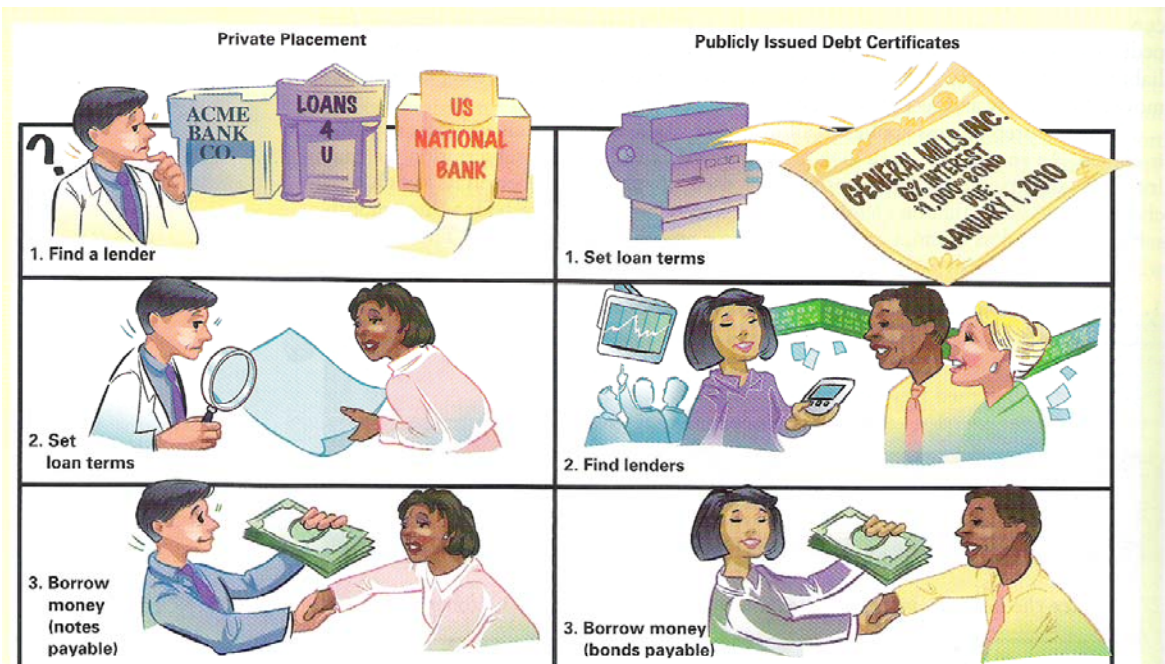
Private Placement

ACME BANK CO.

LOANS 4 U

US NATIONAL BANK

1. Find a lender

2. Set loan terms

3. Borrow money (notes payable)

Publicly Issued Debt Certificates

GENERAL MILLS INC. 6% INTEREST $1,000 BOND DUE: JANUARY 1, 2010

1. Set loan terms

2. Find lenders

3. Borrow money (bonds payable)